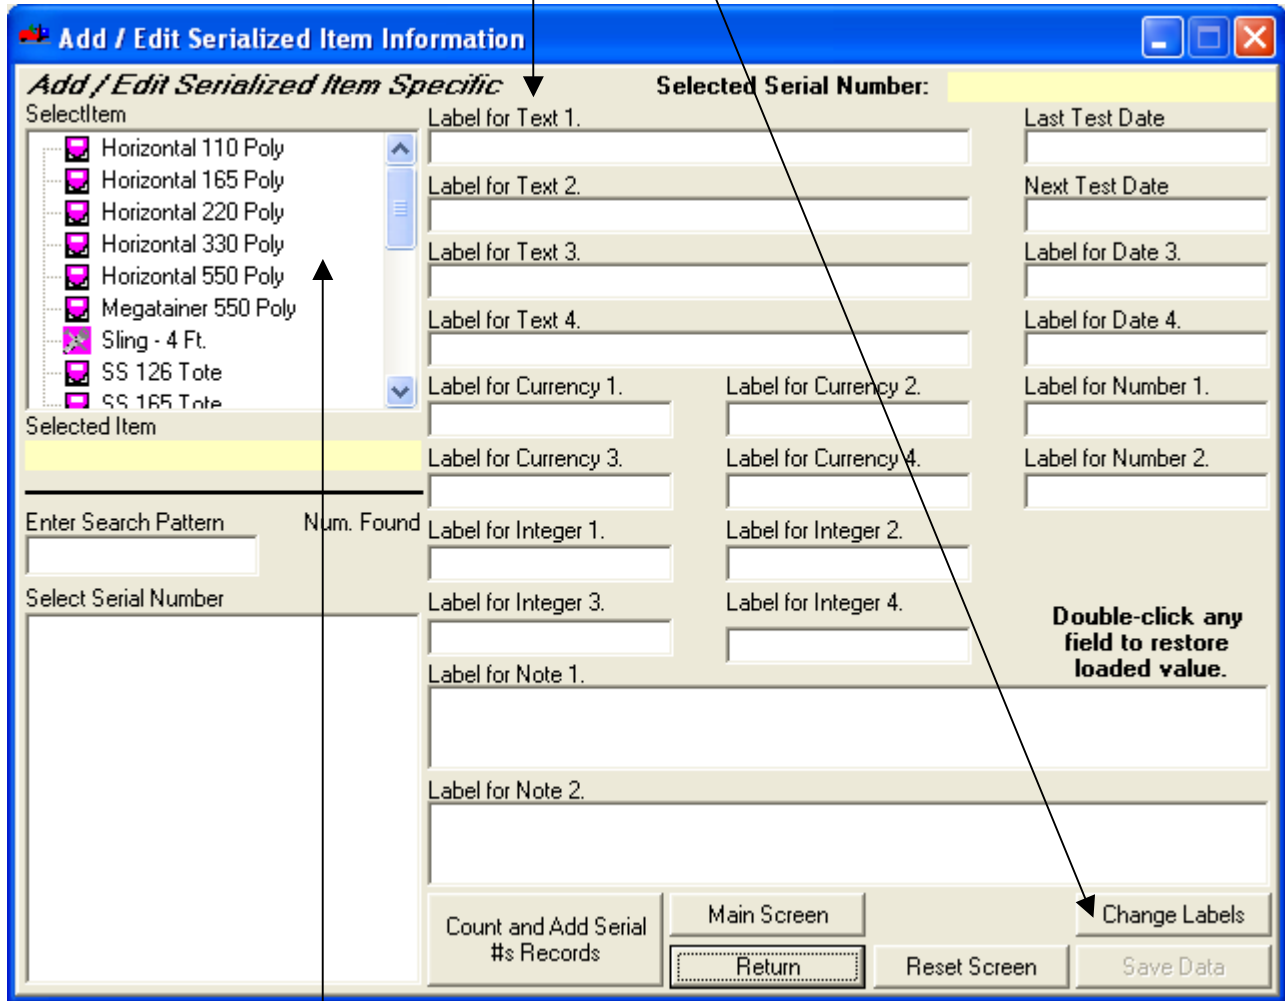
Add / Edit Serialized Item Information

Add / Edit Serialized Item Specific

Selected Serial Number:

SelectItem

Horizontal 110 Poly
Horizontal 165 Poly
Horizontal 220 Poly
Horizontal 330 Poly
Horizontal 550 Poly
Megatainer 550 Poly
Sling - 4 Ft.
SS 126 Tote
SS 165 Tote

Selected Item

Enter Search Pattern

Num. Found

Select Serial Number

Label for Text 1.

Label for Text 2.

Label for Text 3.

Label for Text 4.

Last Test Date

Next Test Date

Label for Date 3.

Label for Date 4.

Label for Currency 1.

Label for Currency 2.

Label for Number 1.

Label for Currency 3.

Label for Currency 4.

Label for Number 2.

Label for Integer 1.

Label for Integer 2.

Label for Integer 3.

Label for Integer 4.

Double-click any field to restore loaded value.

Label for Note 1.

Label for Note 2.

Count and Add Serial #s Records

Main Screen

Return

Reset Screen

Change Labels

Save Data